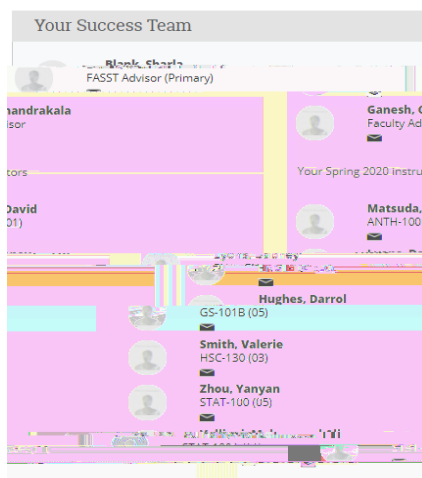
Your Success Team

Blank, Sharla
FASST Advisor (Primary)

handrakala
isor

Ganesh, C
Faculty Ad

tors

Your Spring 2020 instru

David
01)

Matsuda,
ANTH-100

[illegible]

Hughes, Darrol
GS-101B (05)

Smith, Valerie
HSC-130 (03)

Zhou, Yanyan
STAT-100 (05)

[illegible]